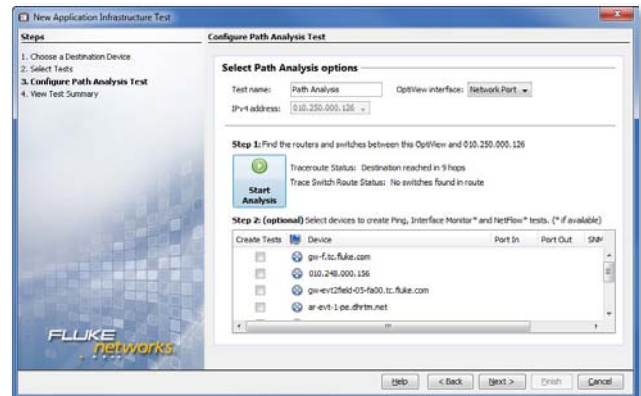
New Application Infrastructure Test

Steps

1. Choose a Destination Device
2. Select Tests
3. Configure Path Analysis Test
4. View Test Summary

FLUKE networks

Configure Path Analysis Test

Select Path Analysis options

Test name: Path Analysis
OptiView interface: Network Port
IPv4 address: 010.250.000.126

Step 1: Find the routers and switches between this OptiView and 010.250.000.126

Start Analysis

Traceroute Status: Destination reached in 9 hops
Trace Switch Route Status: No switches found in route

Step 2: (optional) Select devices to create Ping, Interface Monitor* and NetFlow* tests. (* if available)

| Create Tests | Device | Port In | Port Out | SNM |
|---|---|---|---|---|
| | gw-f.tc.fluke.com | | | |
| | 010.248.000.156 | | | |
| | gw-evt2field-03-fa00.tc.fluke.com | | | |
| | ar-evt-1-pe.dhrtm.net | | | |

Help | < Back | Next > | Finish | Cancel